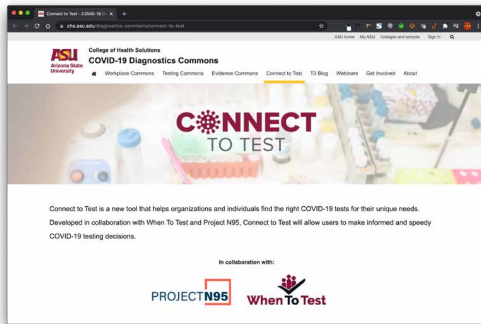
Connect to Test - COVID-19 Di ×

chs.asu.edu/diagnostics-commons/connect-to-test

ASU home My ASU Colleges and schools Sign in

ASU Arizona State University

College of Health Solutions

COVID-19 Diagnostics Commons

Workplace Commons Testing Commons Evidence Commons Connect to Test T3 Blog Webinars Get Involved About

CONNECT TO TEST

Connect to Test is a new tool that helps organizations and individuals find the right COVID-19 tests for their unique needs. Developed in collaboration with When To Test and Project N95, Connect to Test will allow users to make informed and speedy COVID-19 testing decisions.

In collaboration with:

PROJECT N95

When To Test